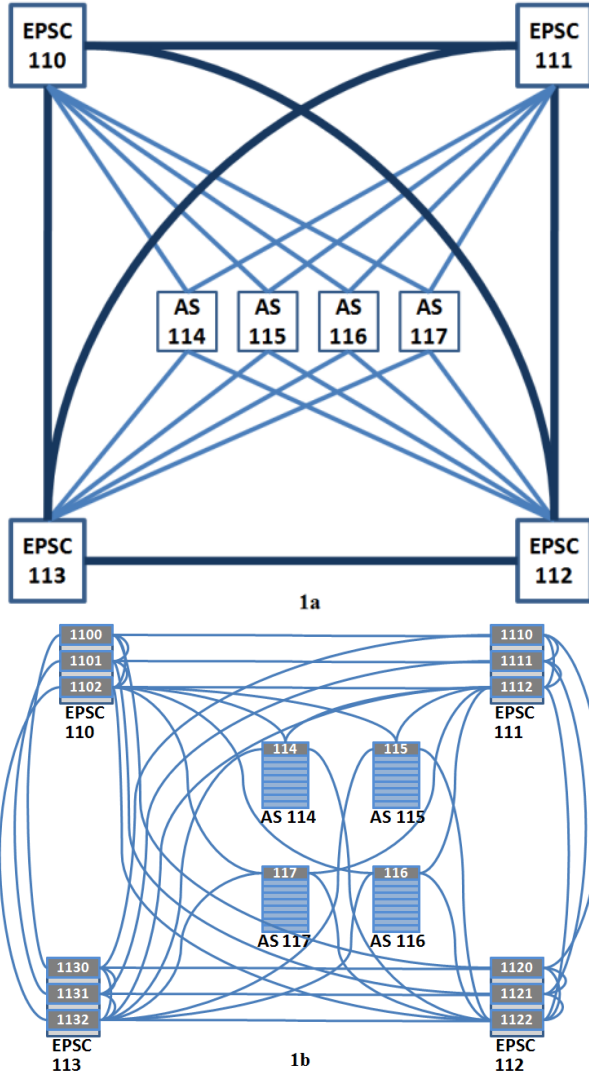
EPSC 110

EPSC 111

AS 114

AS 115

AS 116

AS 117

EPSC 113

EPSC 112

1a

1100
1101
1102
EPSC 110

1110
1111
1112
EPSC 111

114
AS 114

115
AS 115

117
AS 117

116
AS 116

1130
1131
1132
EPSC 113

1120
1121
1122
EPSC 112

1b